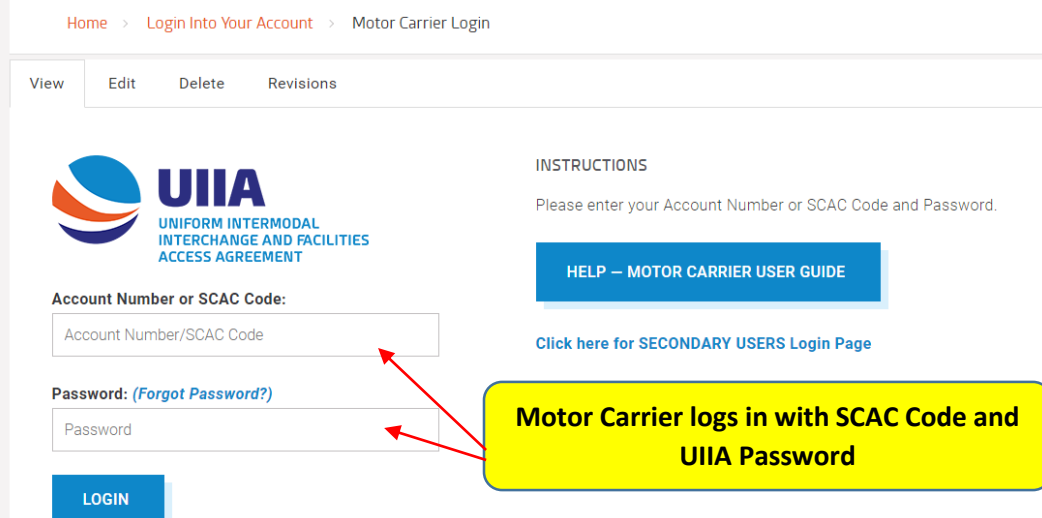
Home > Login Into Your Account > Motor Carrier Login

View Edit Delete Revisions

UIIA
UNIFORM INTERMODAL INTERCHANGE AND FACILITIES ACCESS AGREEMENT

Account Number or SCAC Code:

Account Number/SCAC Code

Password: (Forgot Password?)

Password

LOGIN

INSTRUCTIONS

Please enter your Account Number or SCAC Code and Password.

HELP — MOTOR CARRIER USER GUIDE

Click here for SECONDARY USERS Login Page

Motor Carrier logs in with SCAC Code and UIIA Password